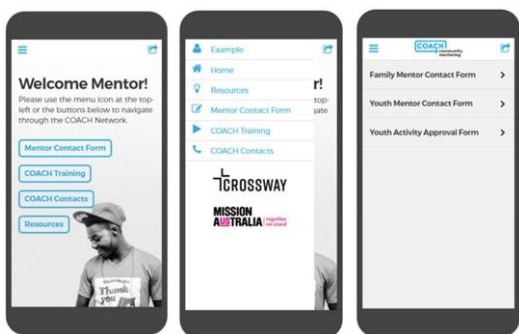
Welcome Mentor!

Please use the menu icon at the top-left or the buttons below to navigate through the COACH Network.

Mentor Contact Form

COACH Training

COACH Contacts

Resources

Example

Home

Resources

Mentor Contact Form

COACH Training

COACH Contacts

r!

top-

ate

CROSSWAY

MISSION AUSTRALIA

COACH community mentoring

Family Mentor Contact Form

Youth Mentor Contact Form

Youth Activity Approval Form